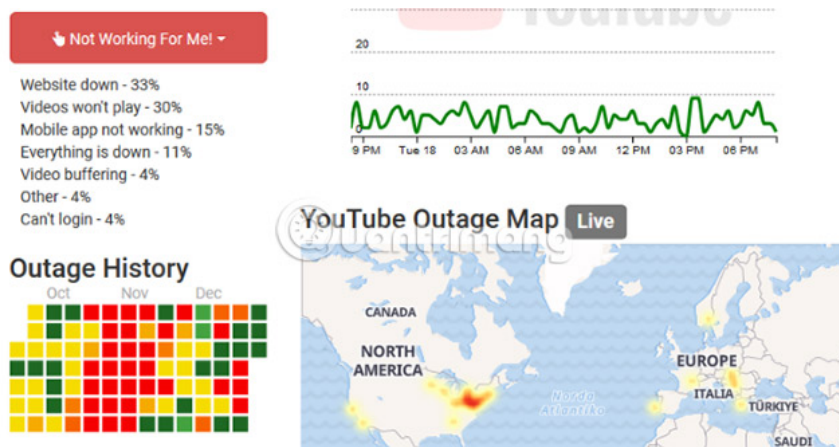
Not Working For Me!

Website down - 33%
Videos won't play - 30%
Mobile app not working - 15%
Everything is down - 11%
Video buffering - 4%
Other - 4%
Can't login - 4%

Outage History

Oct Nov Dec

YouTube

20
10
0
9 PM Tue 18 03 AM 06 AM 09 AM 12 PM 03 PM 06 PM

YouTube Outage Map Live

CANADA
NORTH AMERICA
Nordo Atlantiko
EUROPE
ITALIA
TÜRKIYE
SAUDI